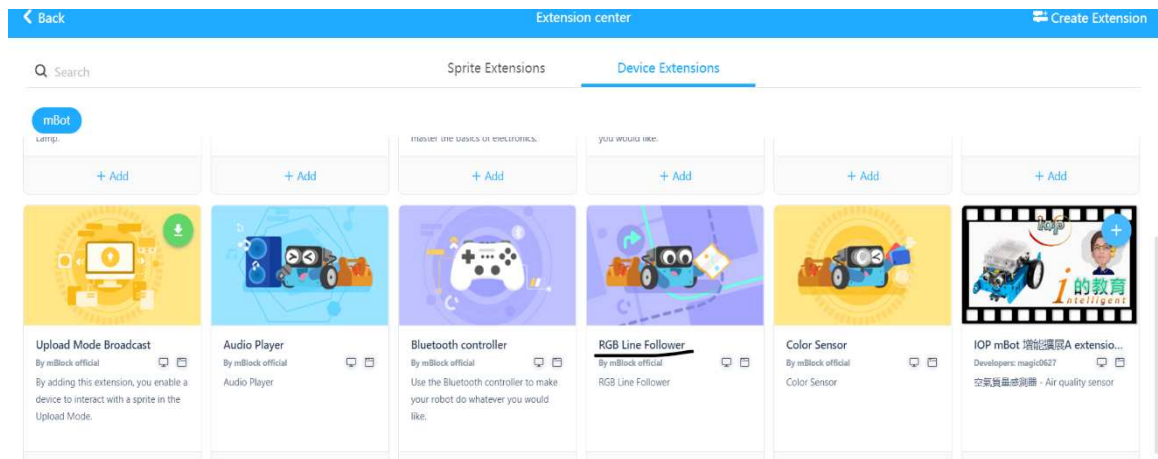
Back

Extension center

Create Extension

Search

Sprite Extensions

Device Extensions

mBot

Lamp.

master the basics of electronics.

you would like.

+ Add

+ Add

+ Add

+ Add

+ Add

+ Add

iop

的教育

intelligent

Upload Mode Broadcast
By mBlock official
By adding this extension, you enable a device to interact with a sprite in the Upload Mode.

Audio Player
By mBlock official
Audio Player

Bluetooth controller
By mBlock official
Use the Bluetooth controller to make your robot do whatever you would like.

RGB Line Follower
By mBlock official
RGB Line Follower

Color Sensor
By mBlock official
Color Sensor

IOP mBot 增能擴展A extensio...
Developers: magic0627
空氣質量感測器 - Air quality sensor